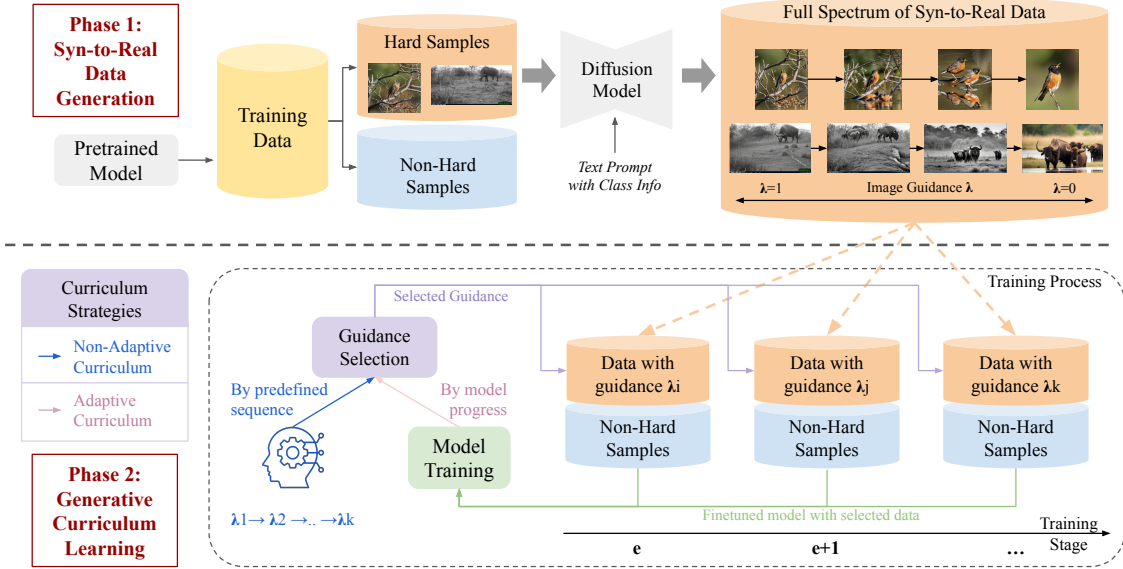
Phase 1: Syn-to-Real Data Generation

Pretrained Model

Training Data

Hard Samples

Non-Hard Samples

Diffusion Model

Text Prompt with Class Info

Full Spectrum of Syn-to-Real Data

$\lambda$=1 Image Guidance $\lambda$ $\lambda$=0

Curriculum Strategies

Non-Adaptive Curriculum

Adaptive Curriculum

Phase 2: Generative Curriculum Learning

Selected Guidance

Training Process

Guidance Selection

By predefined sequence

By model progress

Model Training

$\lambda$1→ $\lambda$2 →.. →$\lambda$k

Data with guidance $\lambda$i

Non-Hard Samples

Data with guidance $\lambda$j

Non-Hard Samples

Data with guidance $\lambda$k

Non-Hard Samples

Finetuned model with selected data

Training Stage

e

e+1

...